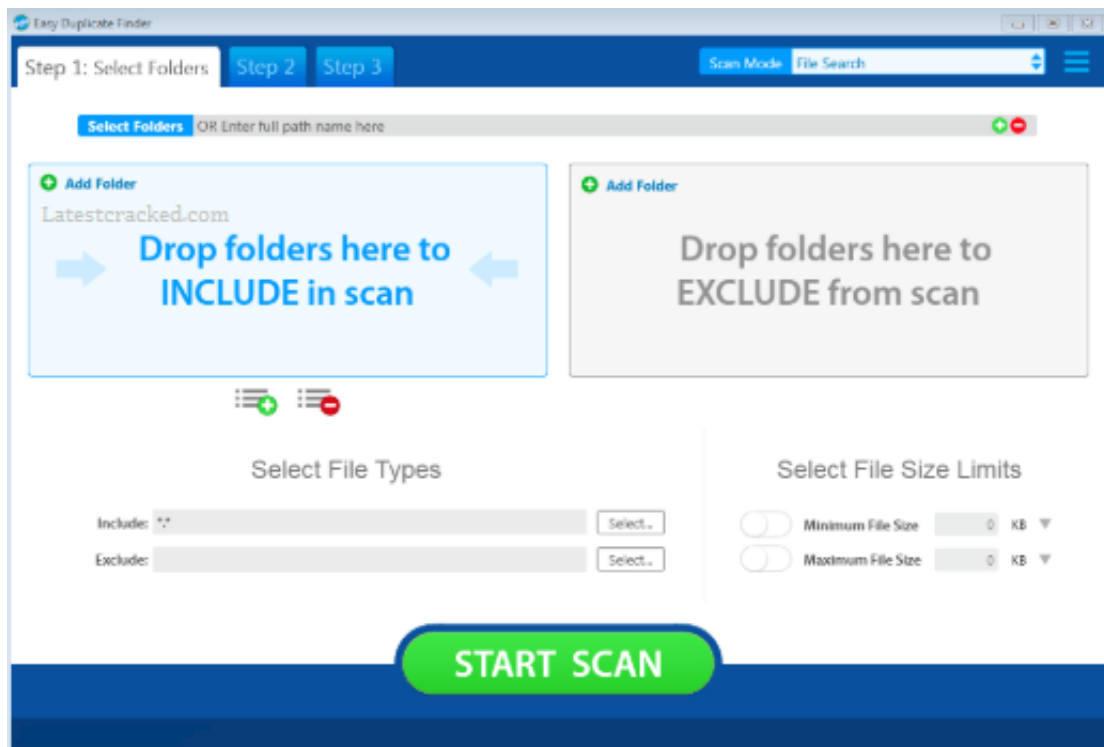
Easy Duplicate Finder

Step 1: Select Folders Step 2 Step 3

Scan Mode File Search

Select Folders OR Enter full path name here

Add Folder

Latestcracked.com

Drop folders here to INCLUDE in scan

Add Folder

Drop folders here to EXCLUDE from scan

Select File Types

Include: *.*
Select..

Exclude:
Select..

Select File Size Limits

Minimum File Size 0 KB

Maximum File Size 0 KB

START SCAN